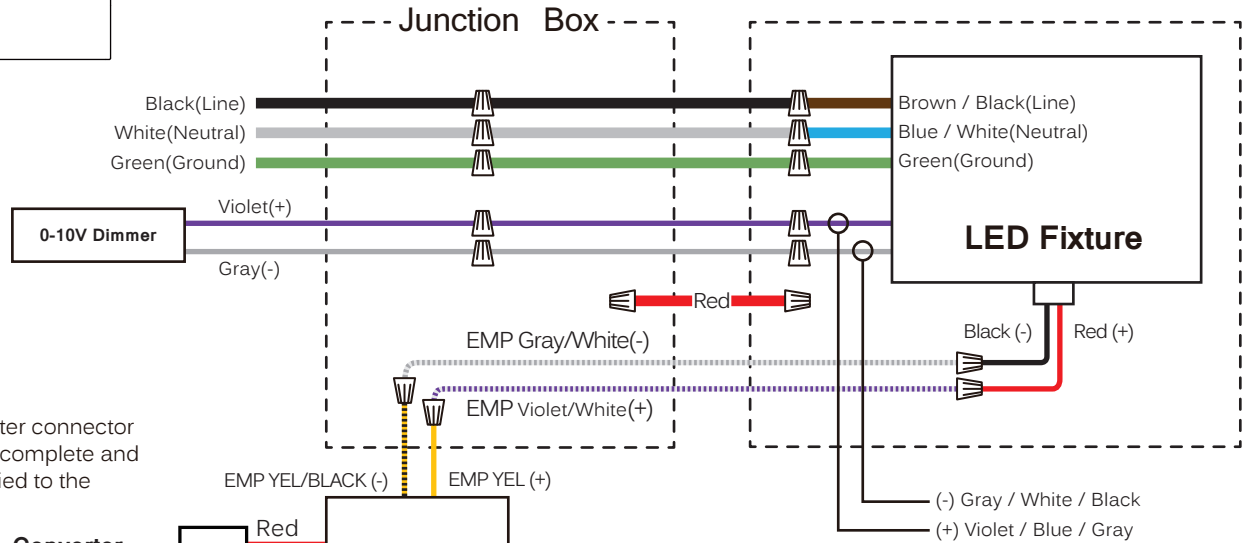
Junction Box

Black(Line)
White(Neutral)
Green(Ground)

Brown / Black(Line)
Blue / White(Neutral)
Green(Ground)

0-10V Dimmer

Violet(+)
Gray(-)

LED Fixture

Red

Black (-)
Red (+)

EMP Gray/White(-)

EMP Violet/White(+)

ter connector
complete and
ied to the

EMP YEL/BLACK (-)
EMP YEL (+)

(-) Gray / White / Black
(+) Violet / Blue / Gray

Red

Converter